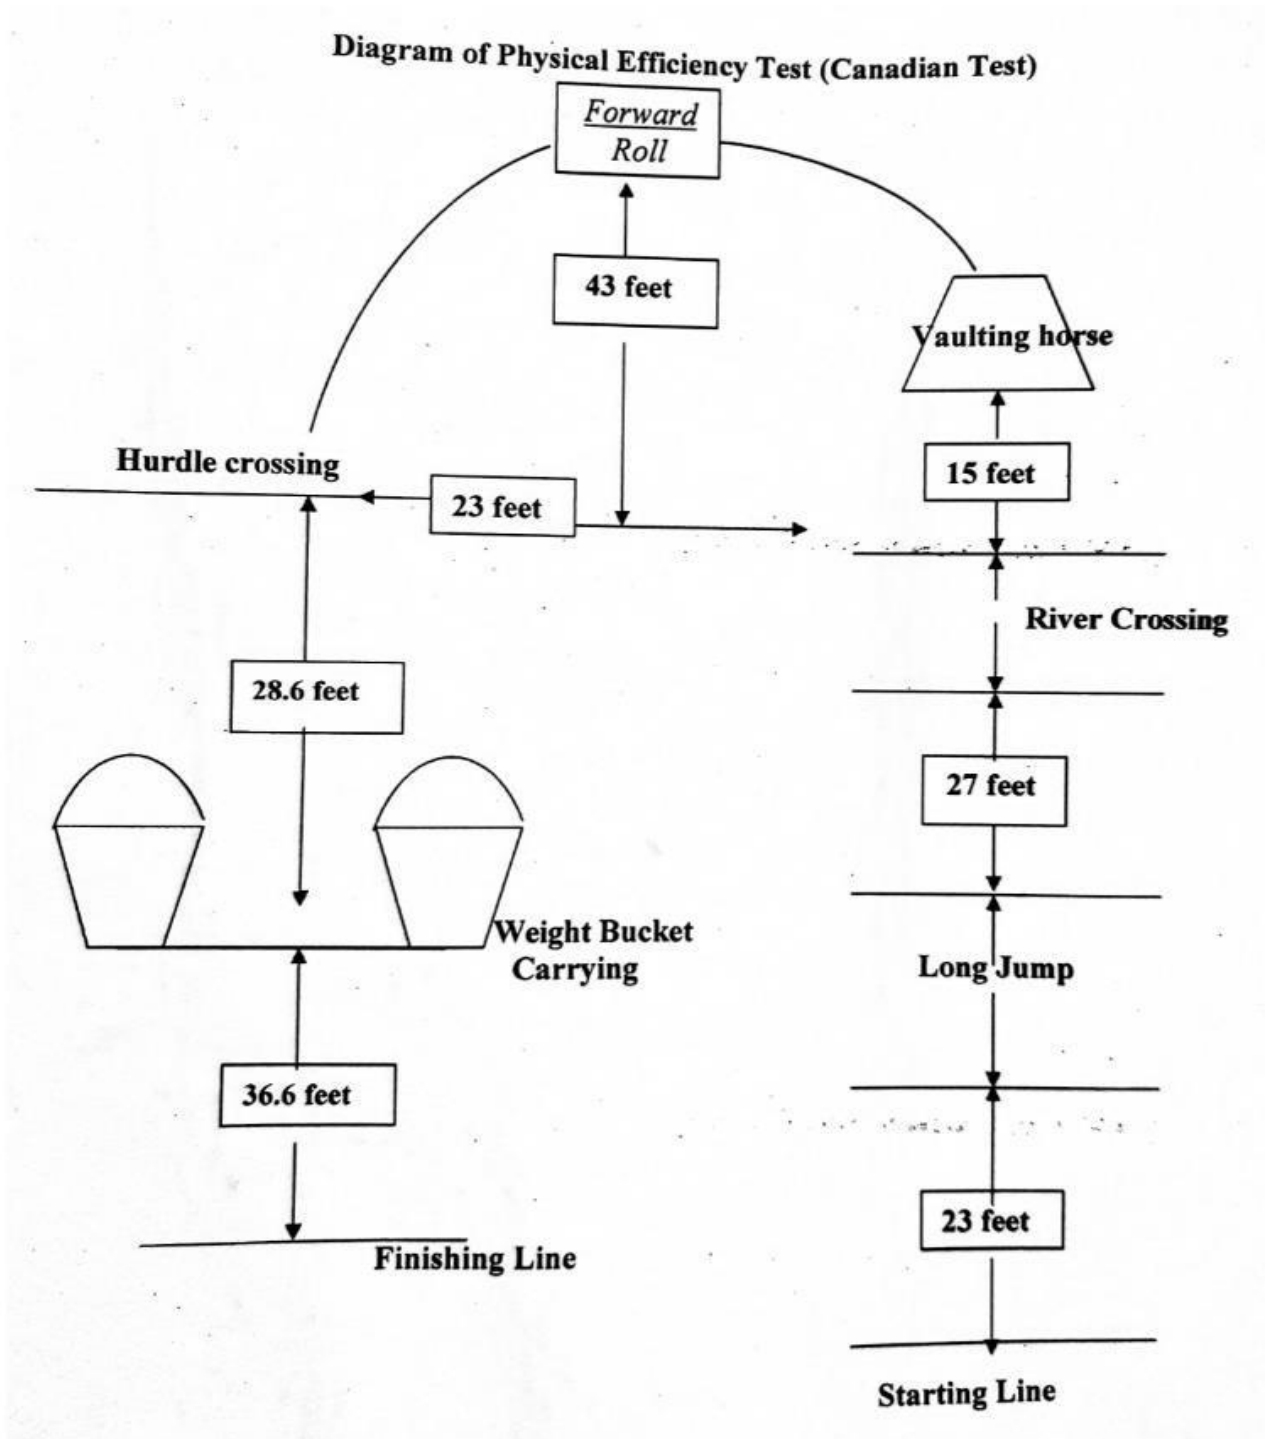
Diagram of Physical Efficiency Test (Canadian Test)

Forward Roll

43 feet

Vaulting horse

Hurdle crossing

23 feet

15 feet

River Crossing

28.6 feet

27 feet

Weight Bucket Carrying

Long Jump

36.6 feet

23 feet

Finishing Line

Starting Line